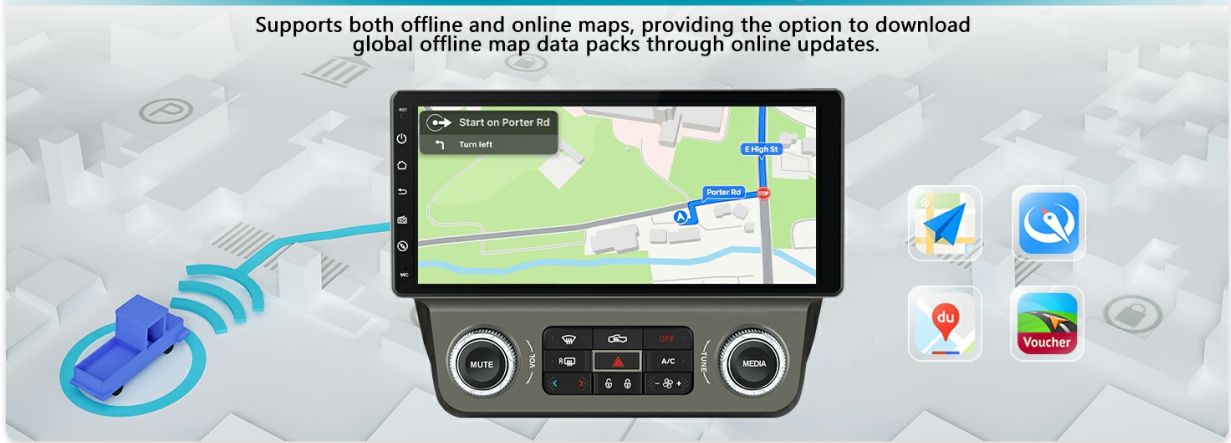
Supports both offline and online maps, providing the option to download global offline map data packs through online updates.

RST

MIC

Start on Porter Rd

Turn left

E High St

Porter Rd

STOP

OFF

R

A/C

MUTE

VOL

TUNE

MEDIA

du

Voucher